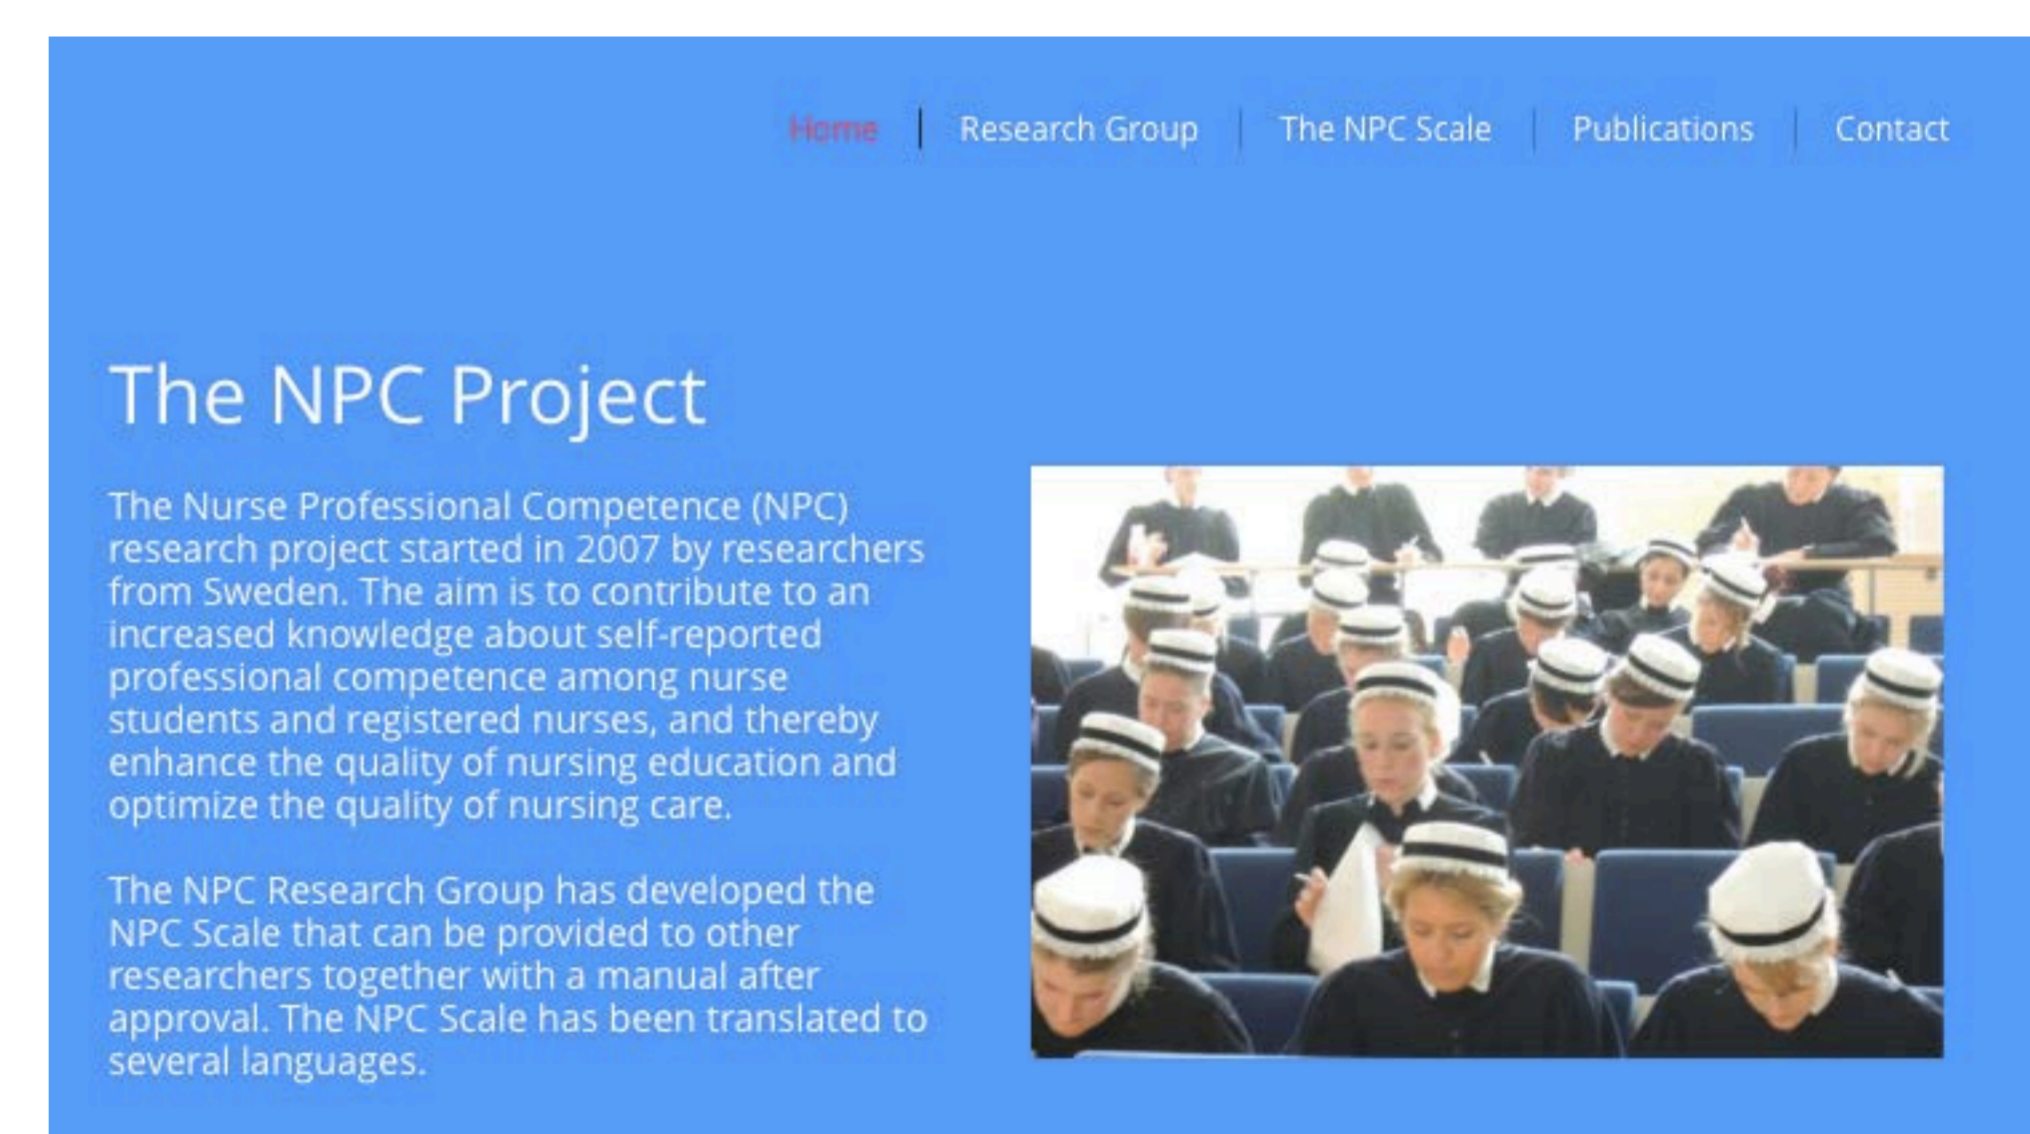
Home | Research Group | The NPC Scale | Publications | Contact

The NPC Project

The Nurse Professional Competence (NPC) research project started in 2007 by researchers from Sweden. The aim is to contribute to an increased knowledge about self-reported professional competence among nurse students and registered nurses, and thereby enhance the quality of nursing education and optimize the quality of nursing care.

The NPC Research Group has developed the NPC Scale that can be provided to other researchers together with a manual after approval. The NPC Scale has been translated to several languages.